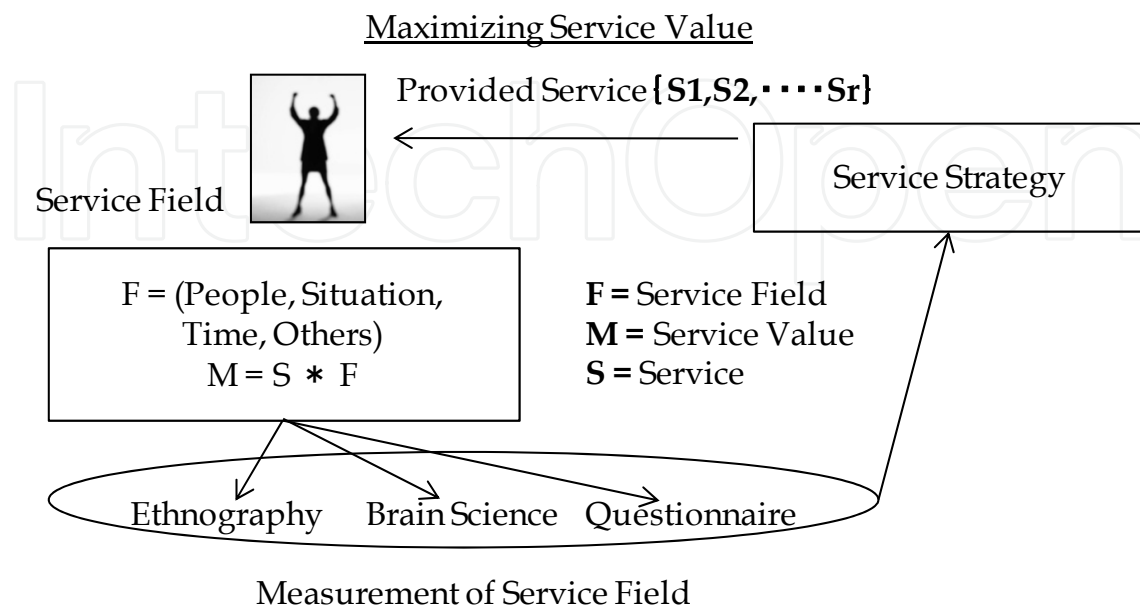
Maximizing Service Value

Provided Service {S1,S2,････Sr}

Service Strategy

Service Field

F = (People, Situation, Time, Others)
M = S ∗ F

F = Service Field
M = Service Value
S = Service

Ethnography Brain Science Questionnaire

Measurement of Service Field

IntechOpen